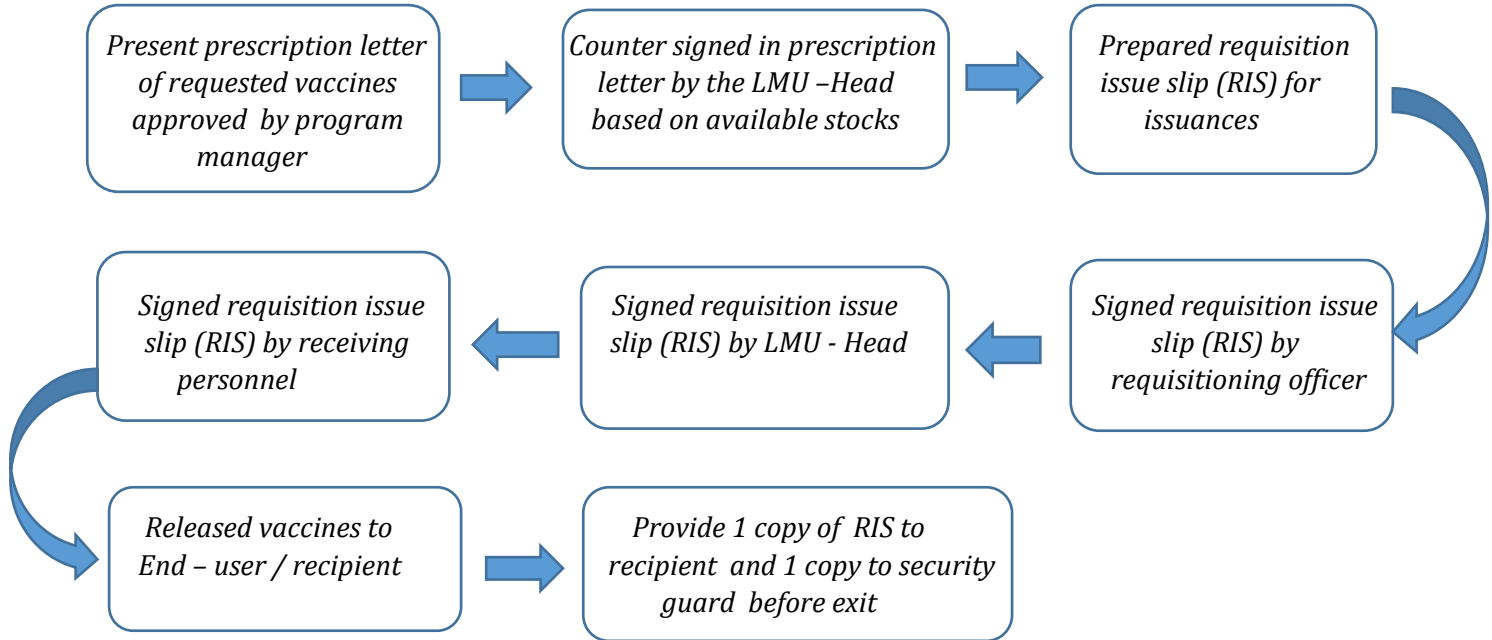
Present prescription letter of requested vaccines approved by program manager

Counter signed in prescription letter by the LMU –Head based on available stocks

Prepared requisition issue slip (RIS) for issuances

Signed requisition issue slip (RIS) by requisitioning officer

Signed requisition issue slip (RIS) by LMU - Head

Signed requisition issue slip (RIS) by receiving personnel

Released vaccines to End – user / recipient

Provide 1 copy of RIS to recipient and 1 copy to security guard before exit